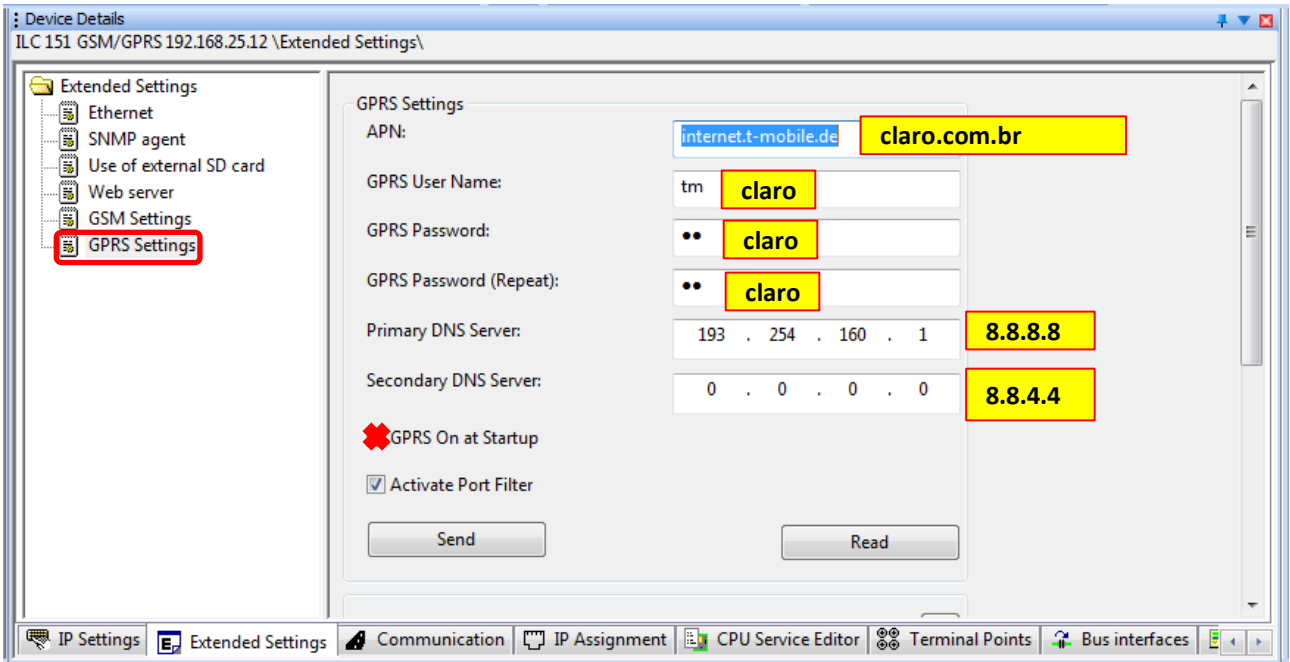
Device Details

ILC 151 GSM/GPRS 192.168.25.12 \Extended Settings\

Extended Settings
Ethernet
SNMP agent
Use of external SD card
Web server
GSM Settings
GPRS Settings

GPRS Settings

APN: internet.t-mobile.de claro.com.br

GPRS User Name: tm claro

GPRS Password: •• claro

GPRS Password (Repeat): •• claro

Primary DNS Server: 193 . 254 . 160 . 1 8.8.8.8

Secondary DNS Server: 0 . 0 . 0 . 0 8.8.4.4

GPRS On at Startup

Activate Port Filter

Send

Read

IP Settings | Extended Settings | Communication | IP Assignment | CPU Service Editor | Terminal Points | Bus interfaces